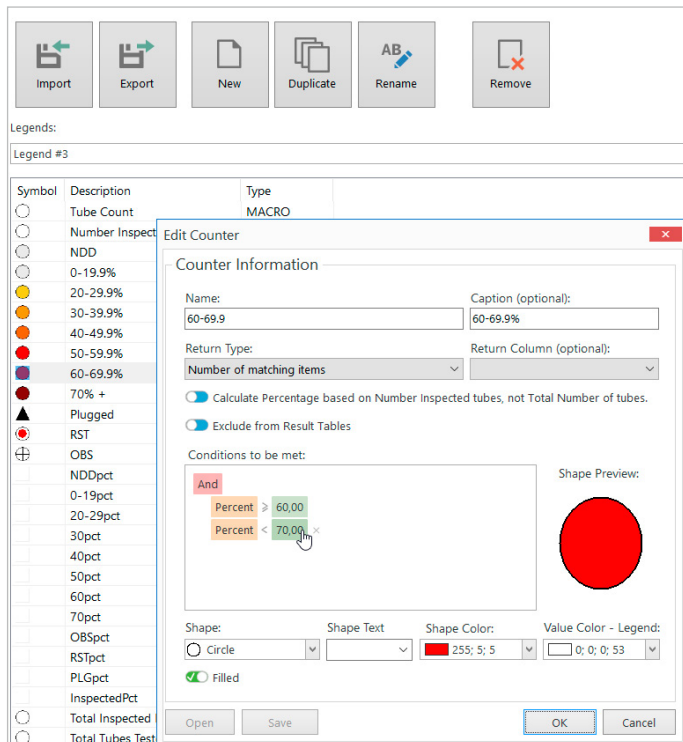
Import Export New Duplicate Rename Remove

Legends:

Legend #3

| Symbol | Description | Type |
|---|---|---|
| | Tube Count | MACRO |
| | Number Inspect | |
| | NDD | |
| | 0-19.9% | |
| | 20-29.9% | |
| | 30-39.9% | |
| | 40-49.9% | |
| | 50-59.9% | |
| | 60-69.9% | |
| | 70% + | |
| | Plugged | |
| | RST | |
| | OBS | |
| | NDDpct | |
| | 0-19pct | |
| | 20-29pct | |
| | 30pct | |
| | 40pct | |
| | 50pct | |
| | 60pct | |
| | 70pct | |
| | OBSpct | |
| | RSTpct | |
| | PLGpct | |
| | InspectedPct | |
| | Total Inspected | |
| | Total Tubes Test | |

Edit Counter

Counter Information

Name:
60-69.9

Caption (optional):
60-69.9%

Return Type:
Number of matching items

Return Column (optional):

Calculate Percentage based on Number Inspected tubes, not Total Number of tubes.

Exclude from Result Tables

Conditions to be met:

And
Percent ≥ 60,00
Percent < 70,00 ×

Shape Preview:

Shape:
Circle

Shape Text

Shape Color:
255; 5; 5

Value Color - Legend:
0; 0; 0; 53

Filled

Open Save OK Cancel